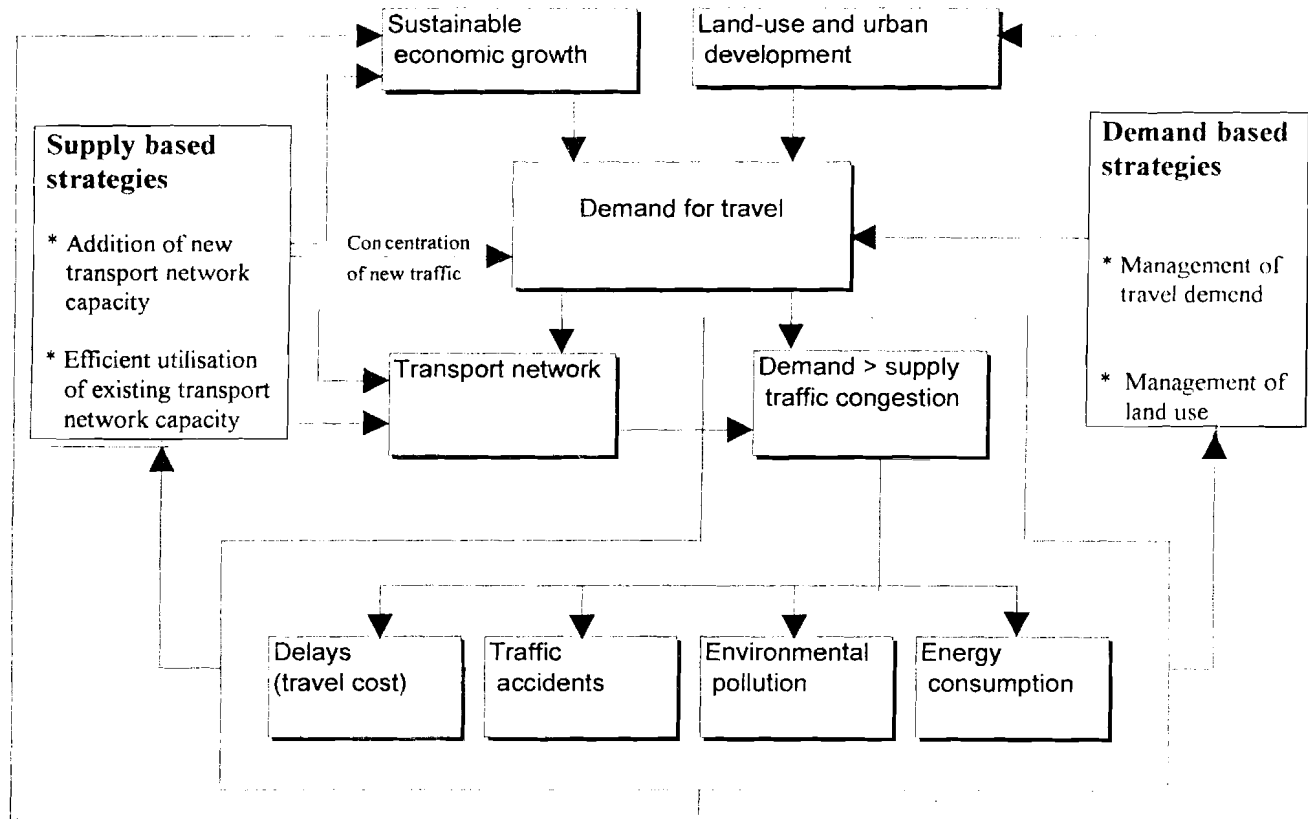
Sustainable economic growth

Land-use and urban development

Supply based strategies

* Addition of new transport network capacity

* Efficient utilisation of existing transport network capacity

Demand for travel

Con centration of new traffic

Demand based strategies

* Management of travel demend

* Management of land use

Transport network

Demand > supply traffic congestion

Delays (travel cost)

Traffic accidents

Environmental pollution

Energy consumption